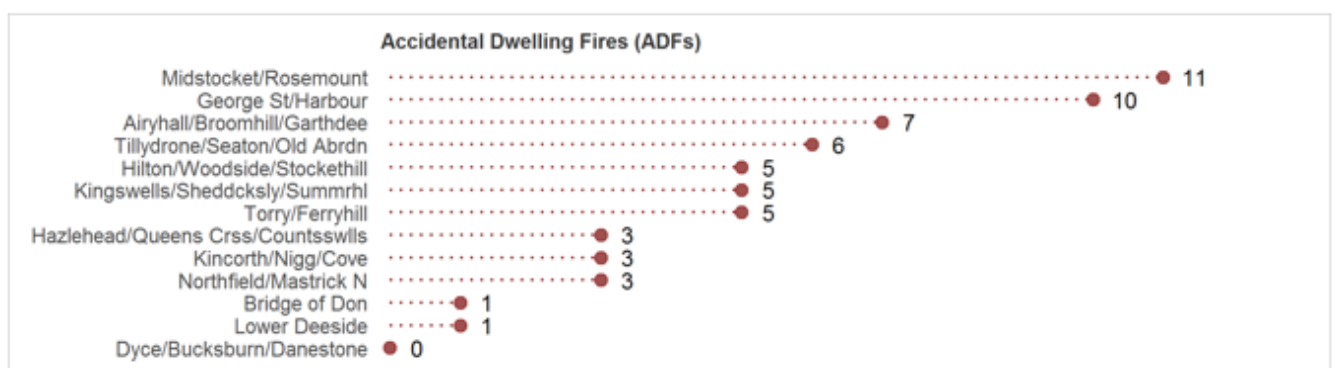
Accidental Dwelling Fires (ADFs)

| | |
|---|---|
| Midstocket/Rosemount | 11 |
| George St/Harbour | 10 |
| Airyhall/Broomhill/Garthdee | 7 |
| Tillydrone/Seaton/Old Abrdn | 6 |
| Hilton/Woodside/Stockethill | 5 |
| Kingswells/Sheddckslу/Summrhl | 5 |
| Torry/Ferryhill | 5 |
| Hazlehead/Queens Crss/Countsswlls | 3 |
| Kincorth/Nigg/Cove | 3 |
| Northfield/Mastrick N | 3 |
| Bridge of Don | 1 |
| Lower Deeside | 1 |
| Dyce/Bucksburn/Danestone | 0 |